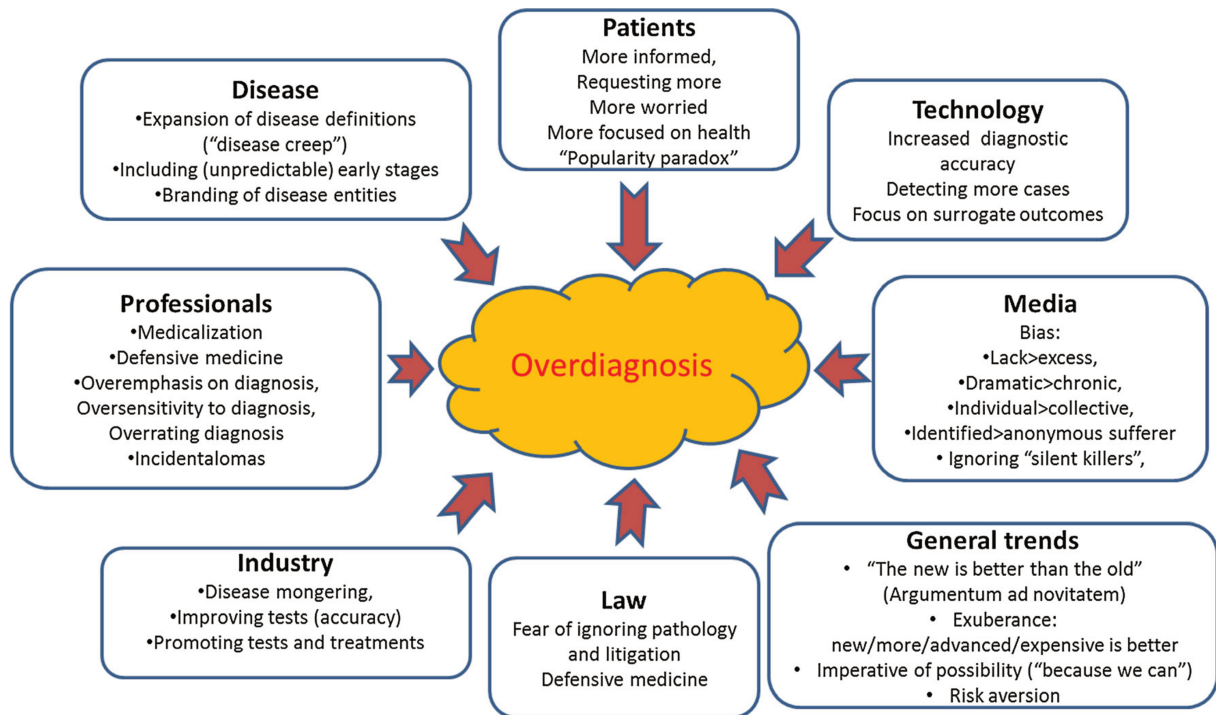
**Patients**
More informed,
Requesting more
More worried
More focused on health
"Popularity paradox"

**Disease**
•Expansion of disease definitions ("disease creep")
•Including (unpredictable) early stages
•Branding of disease entities

**Technology**
Increased diagnostic accuracy
Detecting more cases
Focus on surrogate outcomes

**Professionals**
•Medicalization
•Defensive medicine
•Overemphasis on diagnosis, Oversensitivity to diagnosis, Overrating diagnosis
•Incidentalomas

Overdiagnosis

**Media**
Bias:
•Lack>excess,
•Dramatic>chronic,
•Individual>collective,
•Identified>anonymous sufferer
• Ignoring "silent killers",

**Industry**
•Disease mongering,
•Improving tests (accuracy)
•Promoting tests and treatments

**Law**
Fear of ignoring pathology and litigation
Defensive medicine

**General trends**
• "The new is better than the old" (Argumentum ad novitatem)
• Exuberance: new/more/advanced/expensive is better
• Imperative of possibility ("because we can")
• Risk aversion